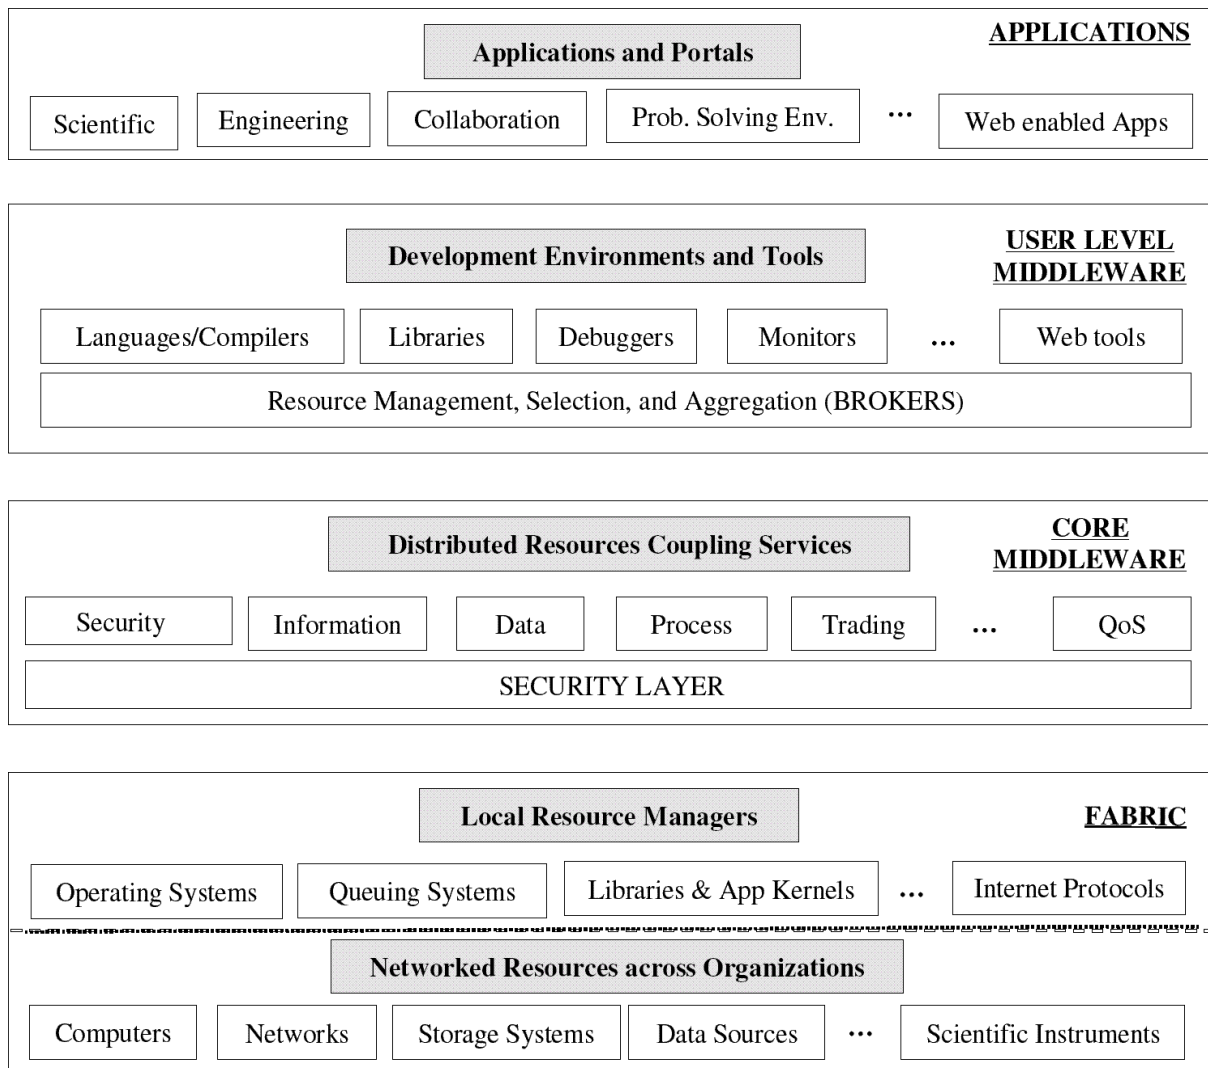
APPLICATIONS

Applications and Portals

Scientific | Engineering | Collaboration | Prob. Solving Env. | ... | Web enabled Apps

USER LEVEL MIDDLEWARE

Development Environments and Tools

Languages/Compilers | Libraries | Debuggers | Monitors | ... | Web tools

Resource Management, Selection, and Aggregation (BROKERS)

CORE MIDDLEWARE

Distributed Resources Coupling Services

Security | Information | Data | Process | Trading | ... | QoS

SECURITY LAYER

FABRIC

Local Resource Managers

Operating Systems | Queuing Systems | Libraries & App Kernels | ... | Internet Protocols

Networked Resources across Organizations

Computers | Networks | Storage Systems | Data Sources | ... | Scientific Instruments